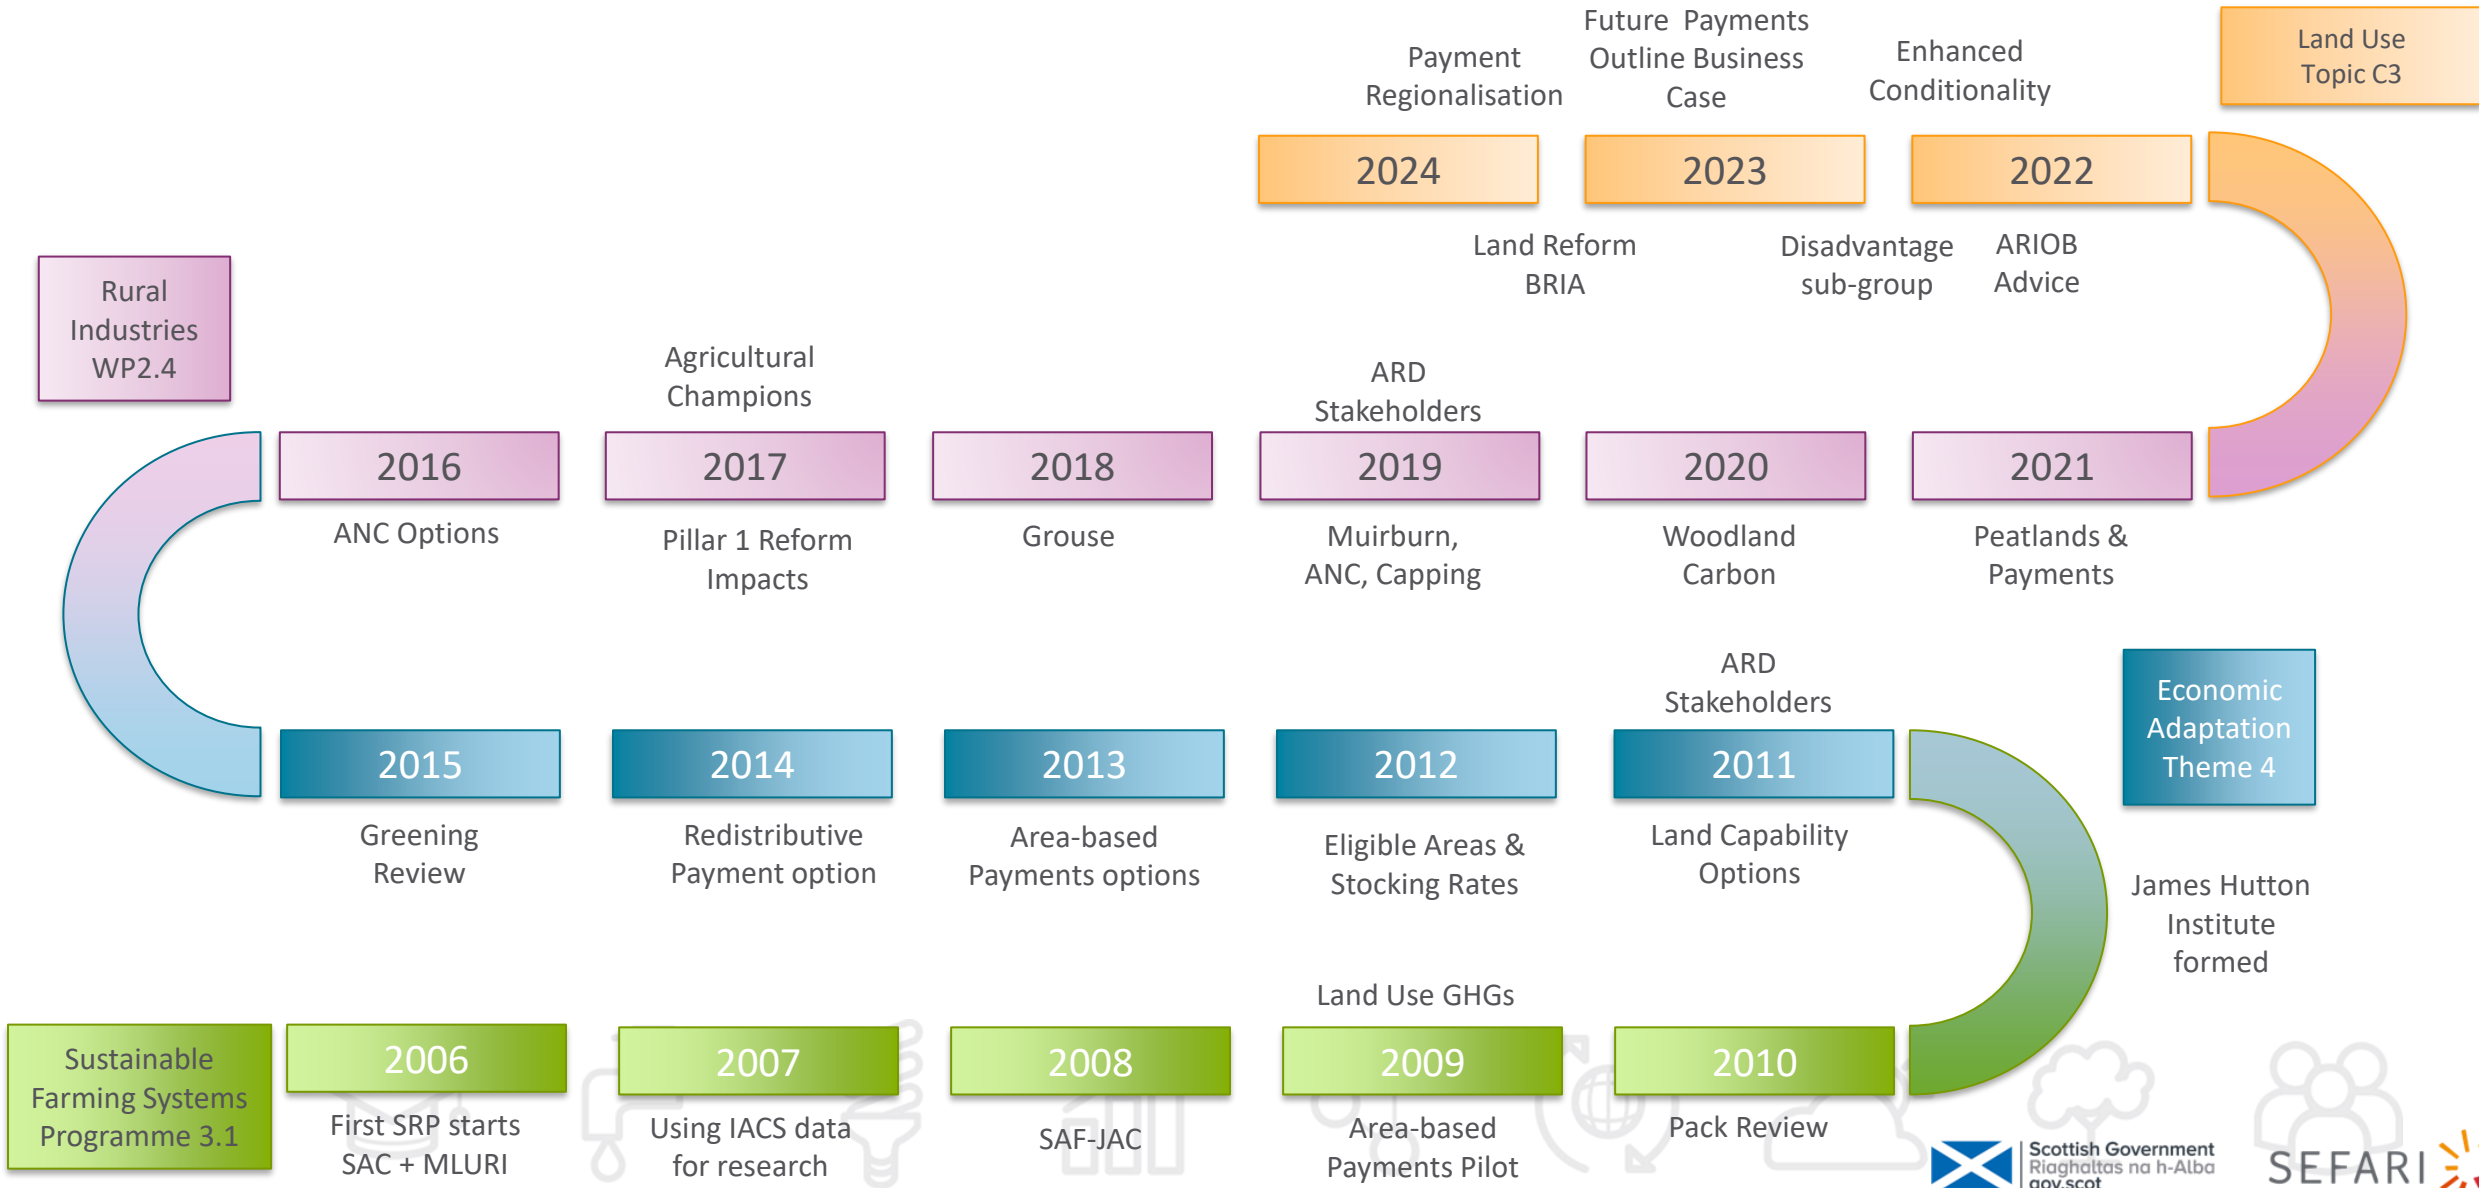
Future Payments Outline Business Case

Payment Regionalisation

Enhanced Conditionality

Land Use Topic C3

2024

2023

2022

Land Reform BRIA

Disadvantage sub-group

ARIOB Advice

Rural Industries WP2.4

Agricultural Champions

ARD Stakeholders

2016

2017

2018

2019

2020

2021

ANC Options

Pillar 1 Reform Impacts

Grouse

Muirburn, ANC, Capping

Woodland Carbon

Peatlands & Payments

ARD Stakeholders

Economic Adaptation Theme 4

2015

2014

2013

2012

2011

Greening Review

Redistributive Payment option

Area-based Payments options

Eligible Areas & Stocking Rates

Land Capability Options

James Hutton Institute formed

Land Use GHGs

Sustainable Farming Systems Programme 3.1

2006

2007

2008

2009

2010

First SRP starts SAC + MLURI

Using IACS data for research

SAF-JAC

Area-based Payments Pilot

Pack Review

Scottish Government Riaghaltas na h-Alba gov.scot

SEFARI